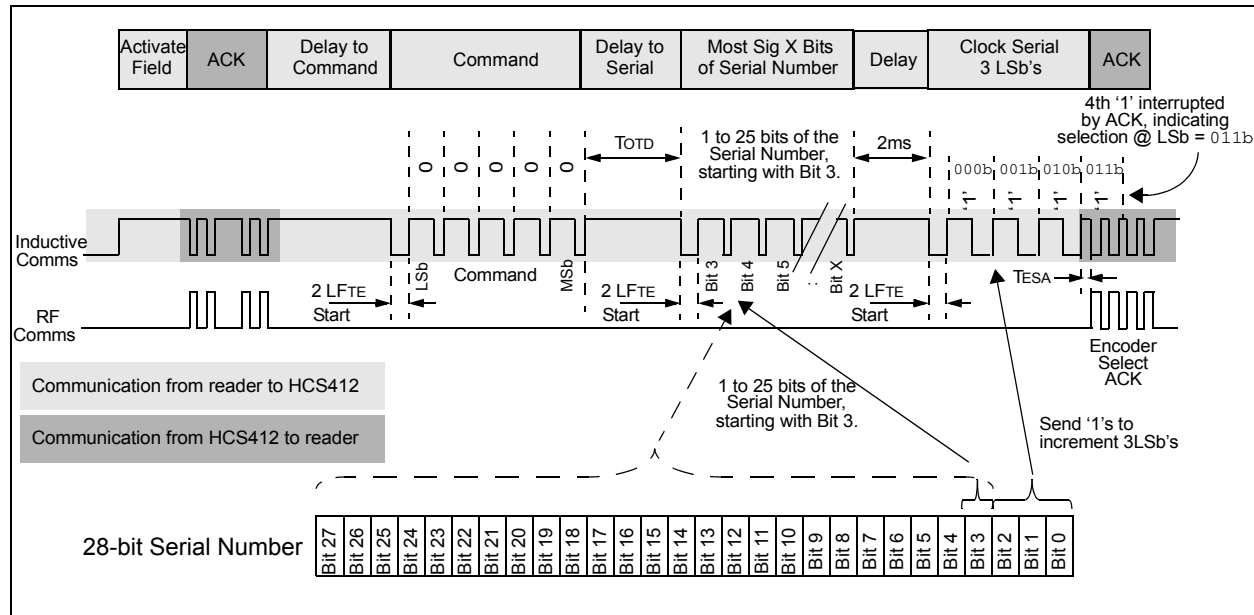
| Activate Field | ACK | Delay to Command | Command | Delay to Serial | Most Sig X Bits of Serial Number | Delay | Clock Serial 3 LSb's | ACK |
|---|---|---|---|---|---|---|---|---|

4th '1' interrupted by ACK, indicating selection @ LSb = 011b

0 0 0 0 0

TOTD

1 to 25 bits of the Serial Number, starting with Bit 3.

2ms

000b 001b 010b 011b

'1' '1' '1' '1'

Inductive Comms

LSb Command MSb

Bit 3 Bit 4 Bit 5 Bit X

2 LFTE Start

2 LFTE Start

2 LFTE Start

TESA

RF Comms

Encoder Select ACK

Communication from reader to HCS412

Communication from HCS412 to reader

1 to 25 bits of the Serial Number, starting with Bit 3.

Send '1's to increment 3LSb's

28-bit Serial Number

| Bit 27 | Bit 26 | Bit 25 | Bit 24 | Bit 23 | Bit 22 | Bit 21 | Bit 20 | Bit 19 | Bit 18 | Bit 17 | Bit 16 | Bit 15 | Bit 14 | Bit 13 | Bit 12 | Bit 11 | Bit 10 | Bit 9 | Bit 8 | Bit 7 | Bit 6 | Bit 5 | Bit 4 | Bit 3 | Bit 2 | Bit 1 | Bit 0 |
|---|---|---|---|---|---|---|---|---|---|---|---|---|---|---|---|---|---|---|---|---|---|---|---|---|---|---|---|